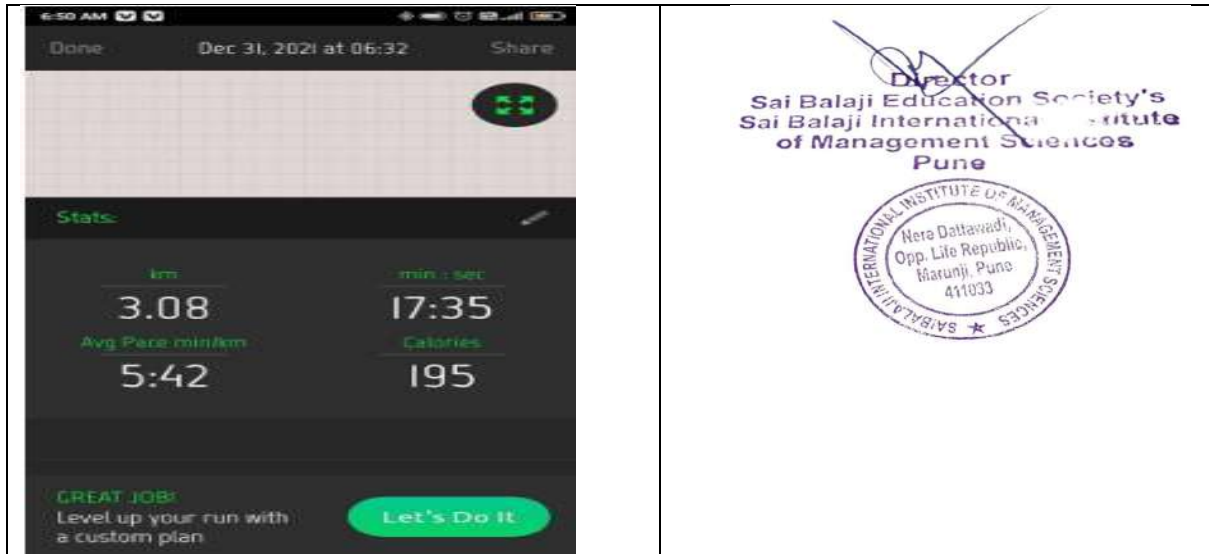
6:50 AM

Done Dec 31, 2021 at 06:32 Share

Stats

km
3.08

min : sec
17:35

Avg Pace min/km
5:42

Calories
195

GREAT JOB!
Level up your run with a custom plan

Let's Do It

Director
Sai Balaji Education Society's
Sai Balaji International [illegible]itute
of Management Sciences
Pune

SAI BALAJI INTERNATIONAL INSTITUTE OF MANAGEMENT SCIENCES
Nera Dattawadi,
Opp. Life Republic,
Marunji, Pune
411033